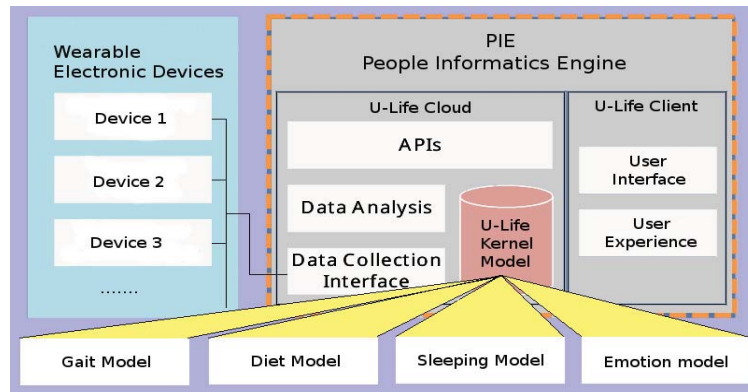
Wearable Electronic Devices

Device 1

Device 2

Device 3

.......

PIE
People Informatics Engine

U-Life Cloud

APIs

Data Analysis

Data Collection Interface

U-Life Kernel Model

U-Life Client

User Interface

User Experience

Gait Model

Diet Model

Sleeping Model

Emotion model